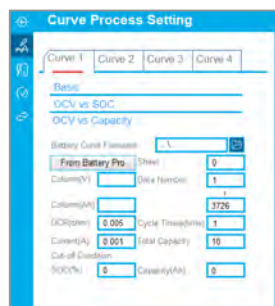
Curve Process Setting

Curve 1 | Curve 2 | Curve 3 | Curve 4

Basic

OCV vs SOC

OCV vs Capacity

Battery Curve Filename ..\

From Battery Pro

Sheet 0

Column(V)

Data Number 1

Column(Ah)

3726

DCR(ohm) 0.005

Cycle Time(time) 1

Current(A) 0.001

Total Capacity 10

Cut-off Condition

SOC(%) 0

Capacity(Ah) 0